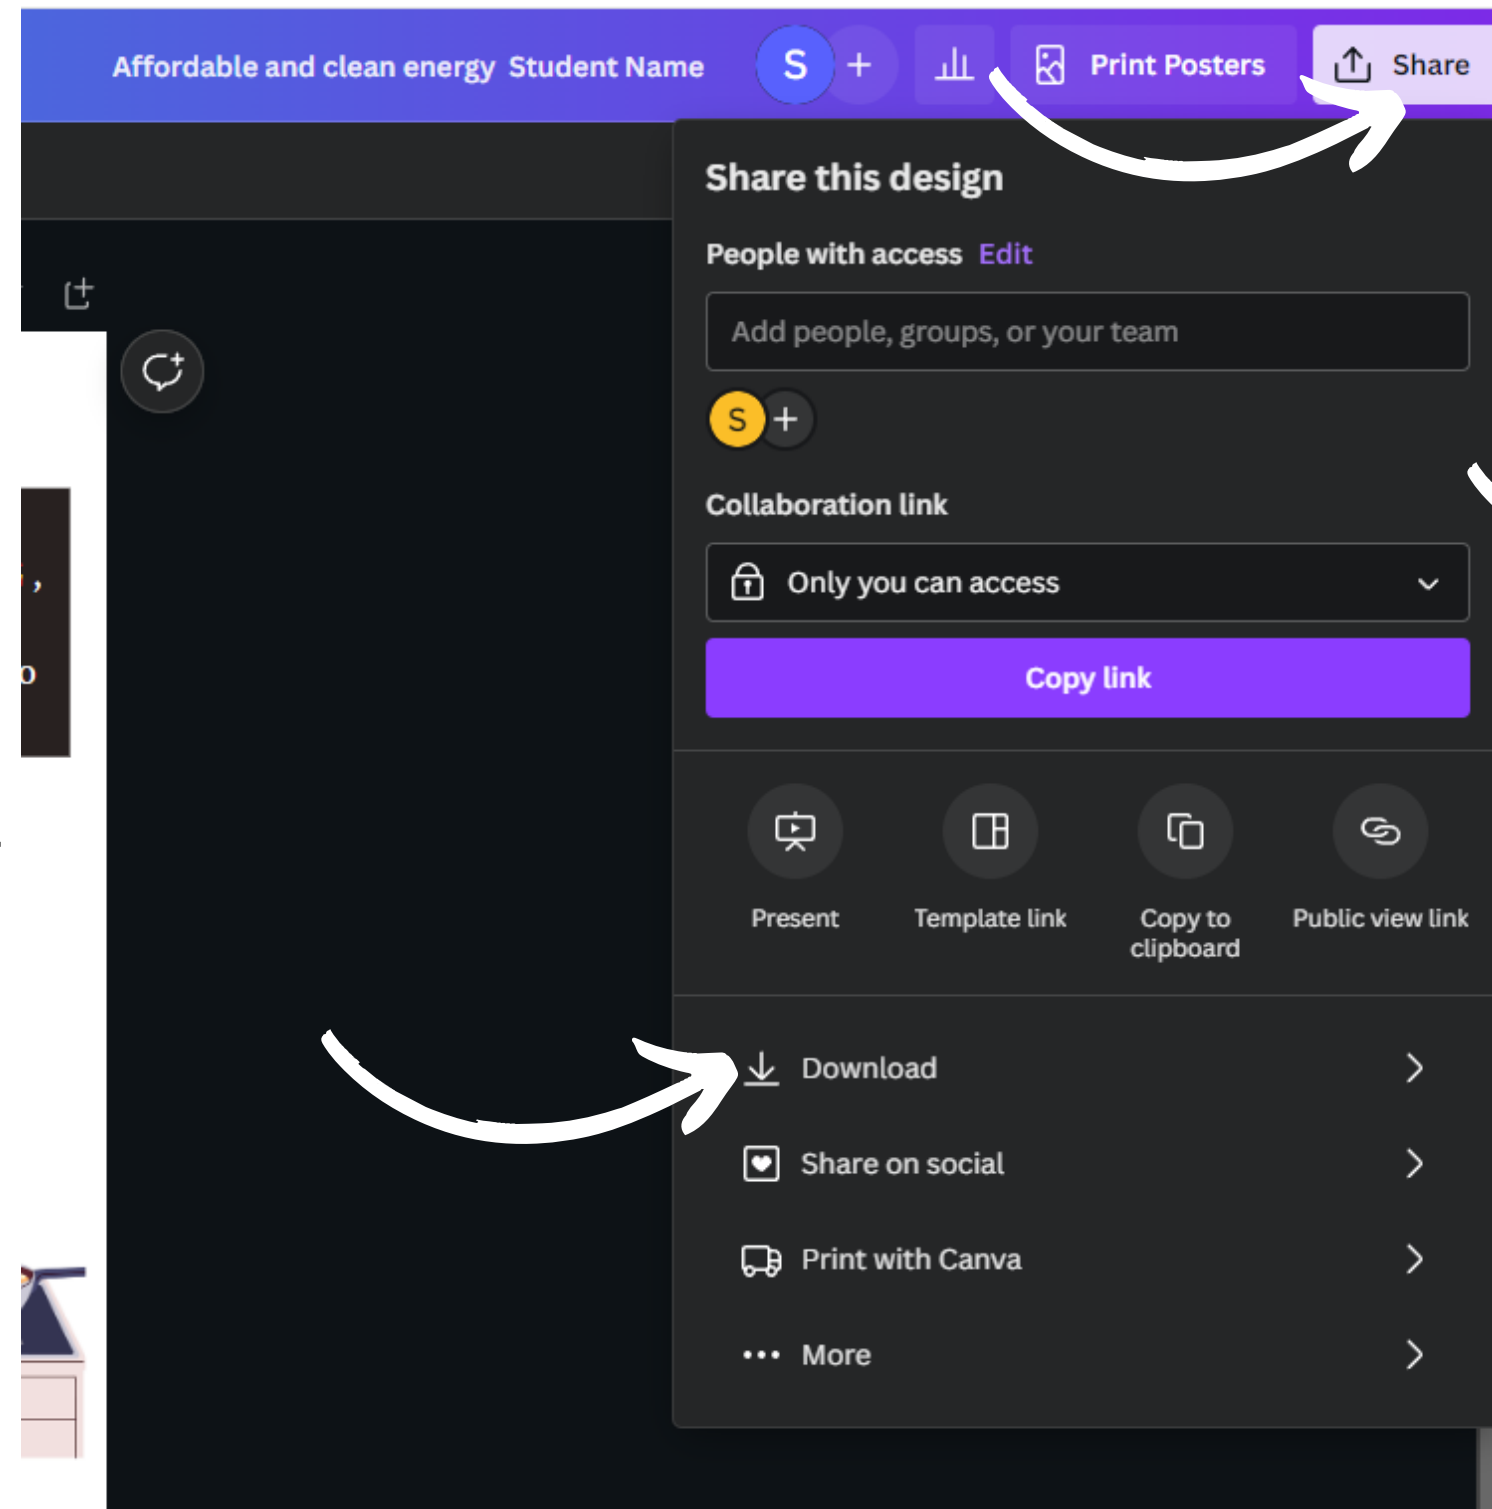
Affordable and clean energy Student Name S + Print Posters Share

Share this design

People with access Edit

Add people, groups, or your team

S +

Collaboration link

Only you can access

Copy link

Present

Template link

Copy to clipboard

Public view link

Download

Share on social

Print with Canva

More